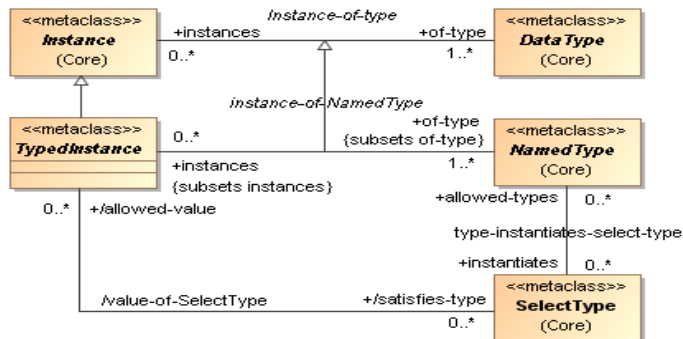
<<metaclass>>
Instance
(Core)

+instances
Instance-of-type
0..*
+of-type
1..*

<<metaclass>>
DataType
(Core)

instance-of-NamedType

<<metaclass>>
TypedInstance

0..*
+of-type
{subsets of-type}
1..*
+instances
{subsets instances}

<<metaclass>>
NamedType
(Core)

0..*
+/allowed-value

+allowed-types
0..*
type-instantiates-select-type
+instantiates
0..*

/value-of-SelectType
+/satisfies-type
0..*

<<metaclass>>
SelectType
(Core)